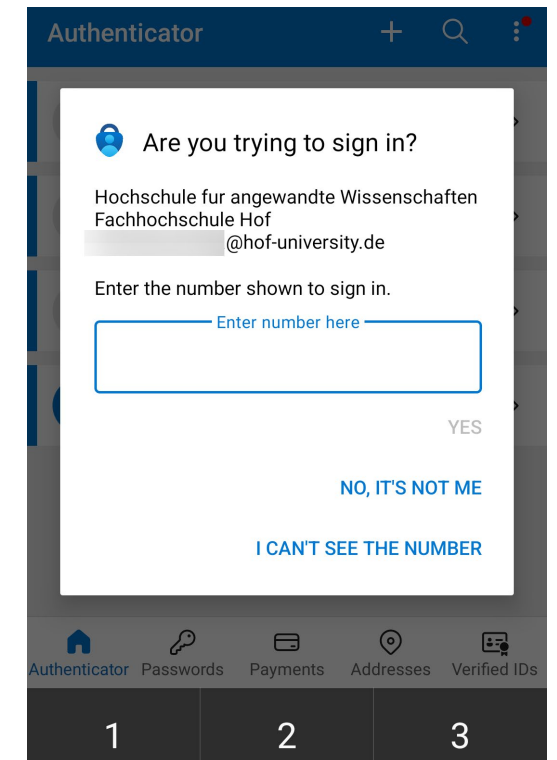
Authenticator

Are you trying to sign in?

Hochschule fur angewandte Wissenschaften Fachhochschule Hof
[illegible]@hof-university.de

Enter the number shown to sign in.

Enter number here

YES

NO, IT'S NOT ME

I CAN'T SEE THE NUMBER

Authenticator Passwords Payments Addresses Verified IDs

1 2 3